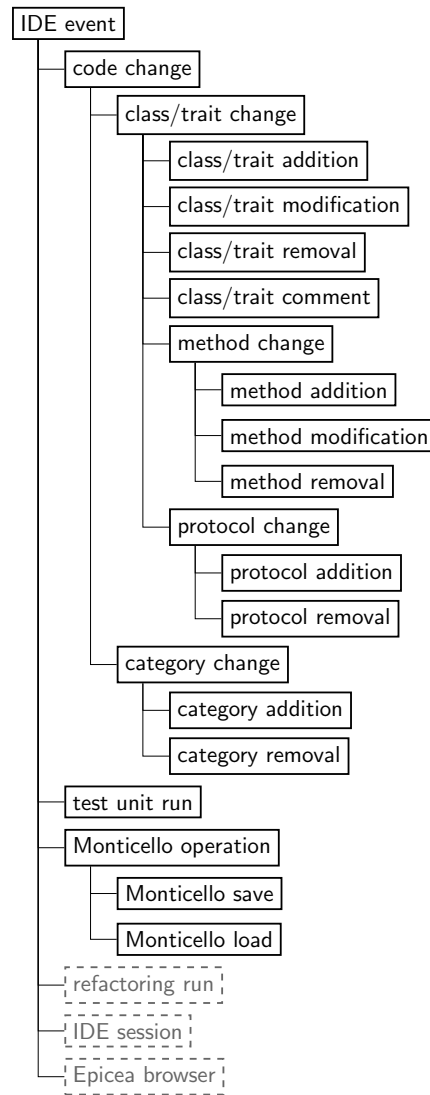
IDE event
code change
class/trait change
class/trait addition
class/trait modification
class/trait removal
class/trait comment
method change
method addition
method modification
method removal
protocol change
protocol addition
protocol removal
category change
category addition
category removal
test unit run
Monticello operation
Monticello save
Monticello load
refactoring run
IDE session
Epicea browser